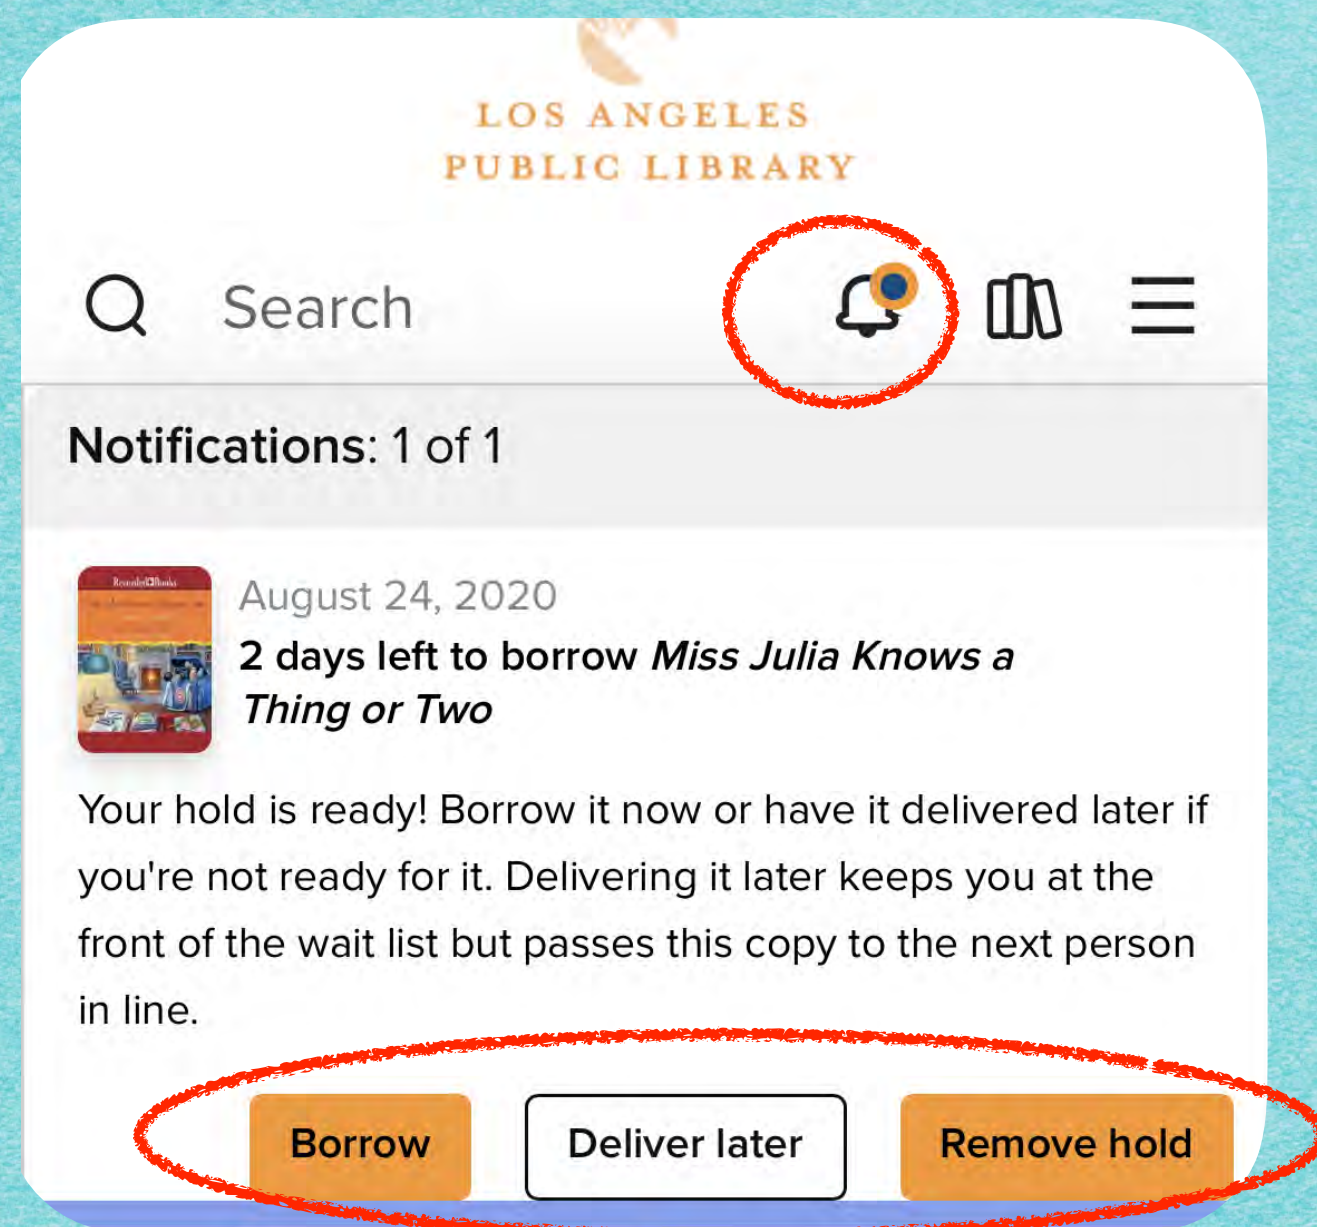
LOS ANGELES
PUBLIC LIBRARY

Search

Notifications: 1 of 1

August 24, 2020

2 days left to borrow *Miss Julia Knows a Thing or Two*

Your hold is ready! Borrow it now or have it delivered later if you're not ready for it. Delivering it later keeps you at the front of the wait list but passes this copy to the next person in line.

Borrow
Deliver later
Remove hold